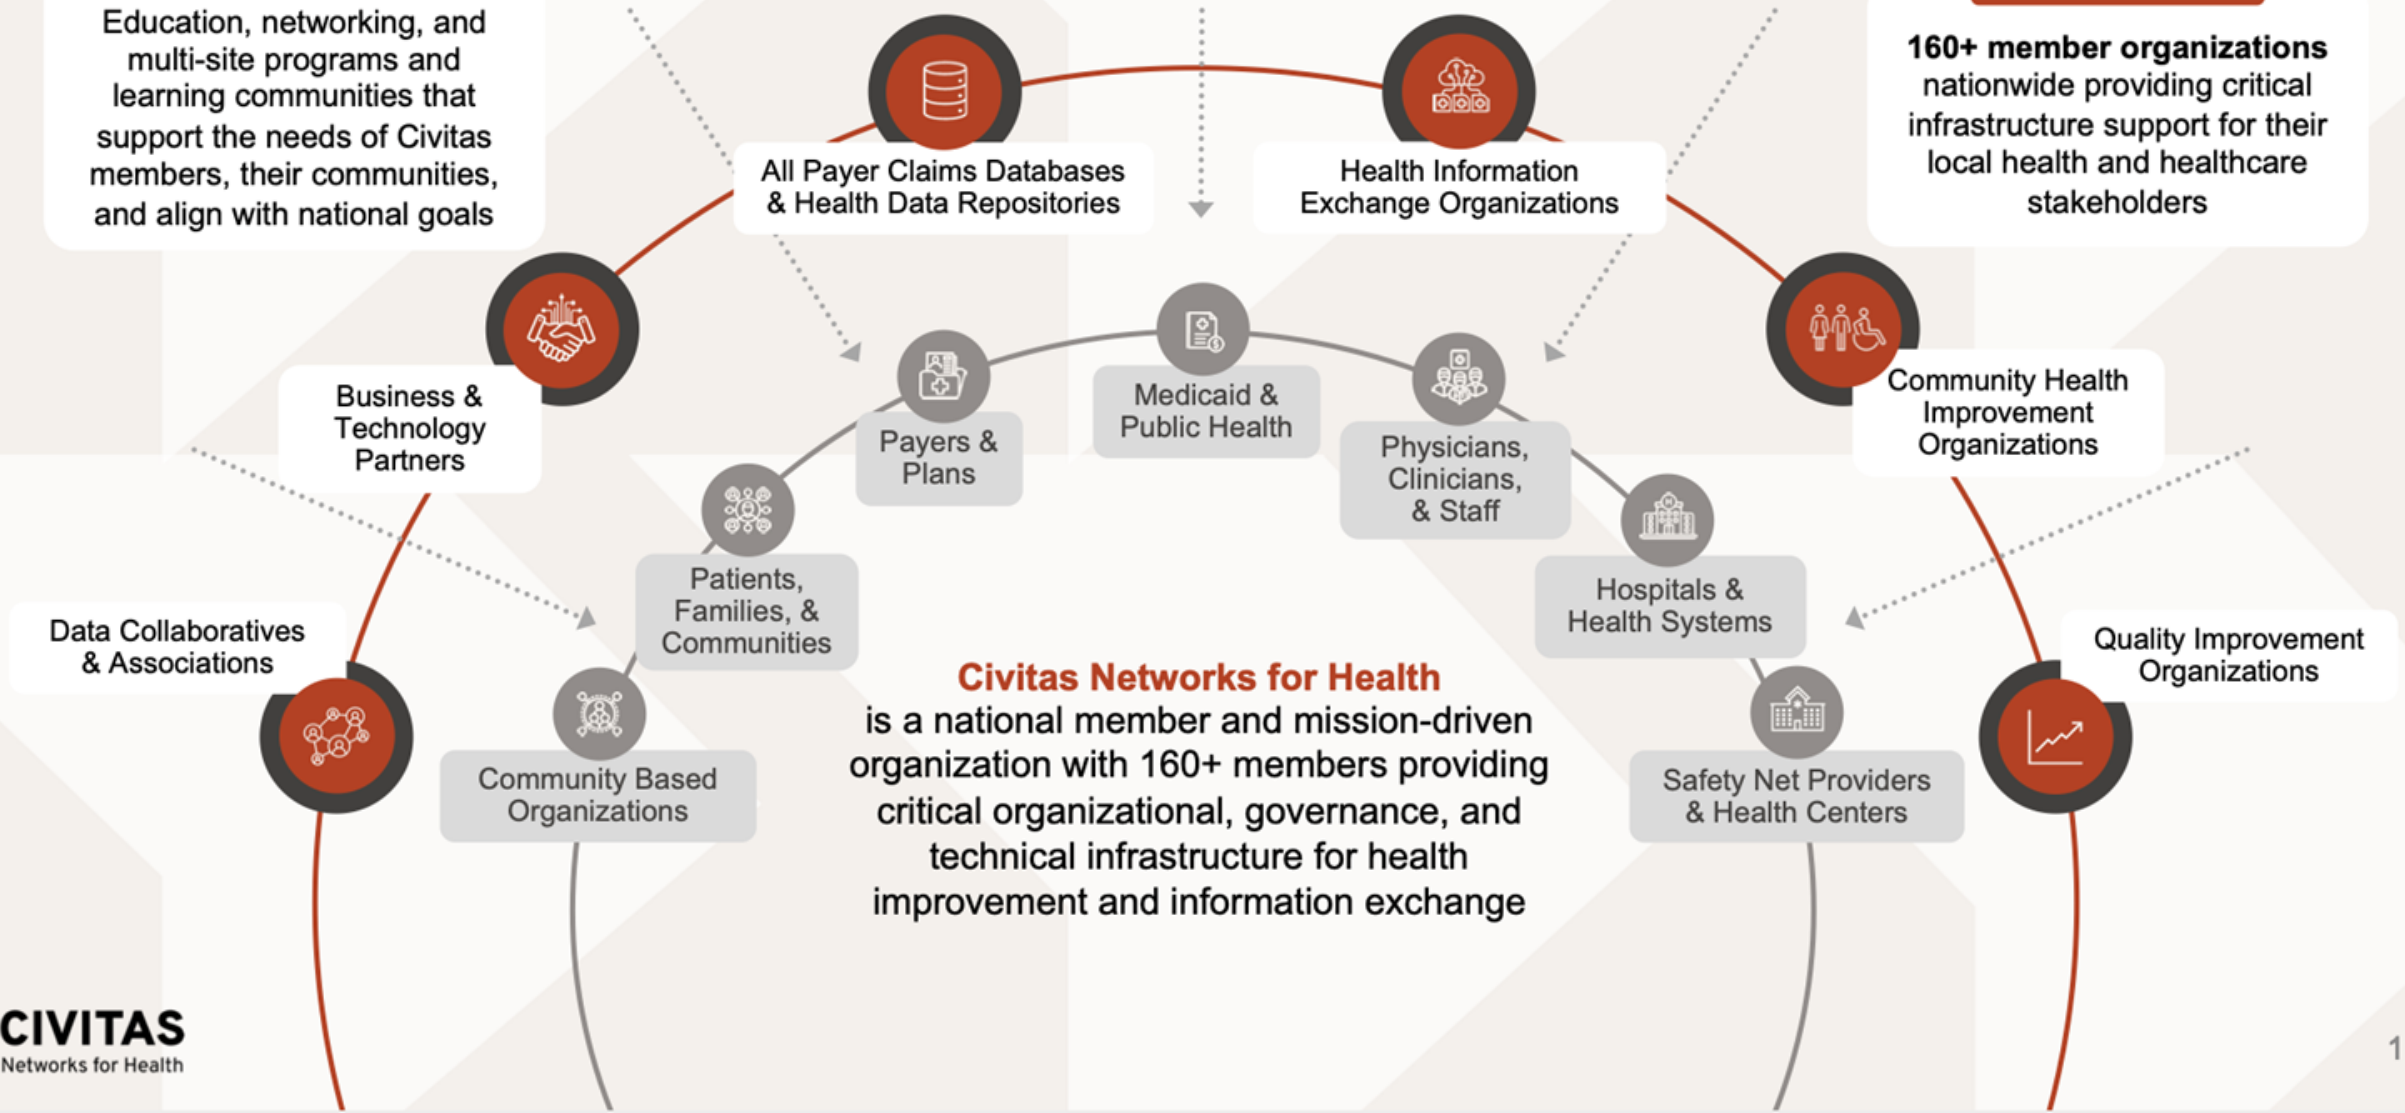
Education, networking, and multi-site programs and learning communities that support the needs of Civitas members, their communities, and align with national goals

All Payer Claims Databases & Health Data Repositories

Health Information Exchange Organizations

160+ member organizations nationwide providing critical infrastructure support for their local health and healthcare stakeholders

Business & Technology Partners

Medicaid & Public Health

Payers & Plans

Physicians, Clinicians, & Staff

Community Health Improvement Organizations

Patients, Families, & Communities

Hospitals & Health Systems

Data Collaboratives & Associations

Quality Improvement Organizations

Civitas Networks for Health
is a national member and mission-driven organization with 160+ members providing critical organizational, governance, and technical infrastructure for health improvement and information exchange

Community Based Organizations

Safety Net Providers & Health Centers

CIVITAS
Networks for Health

1